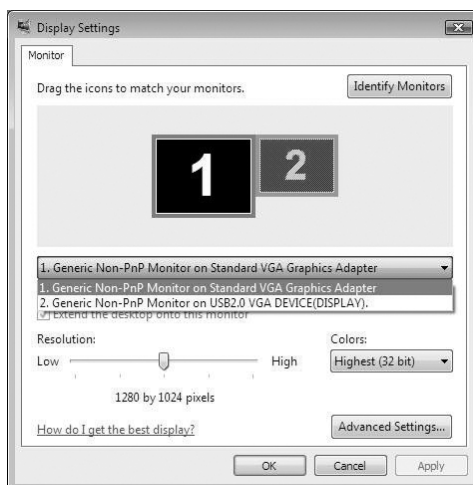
Display Settings

Monitor

Drag the icons to match your monitors.

Identify Monitors

1

2

1. Generic Non-PnP Monitor on Standard VGA Graphics Adapter

1. Generic Non-PnP Monitor on Standard VGA Graphics Adapter
2. Generic Non-PnP Monitor on USB2.0 VGA DEVICE(DISPLAY).

Extend the desktop onto this monitor

Resolution:

Low

High

1280 by 1024 pixels

Colors:

Highest (32 bit)

How do I get the best display?

Advanced Settings...

OK

Cancel

Apply